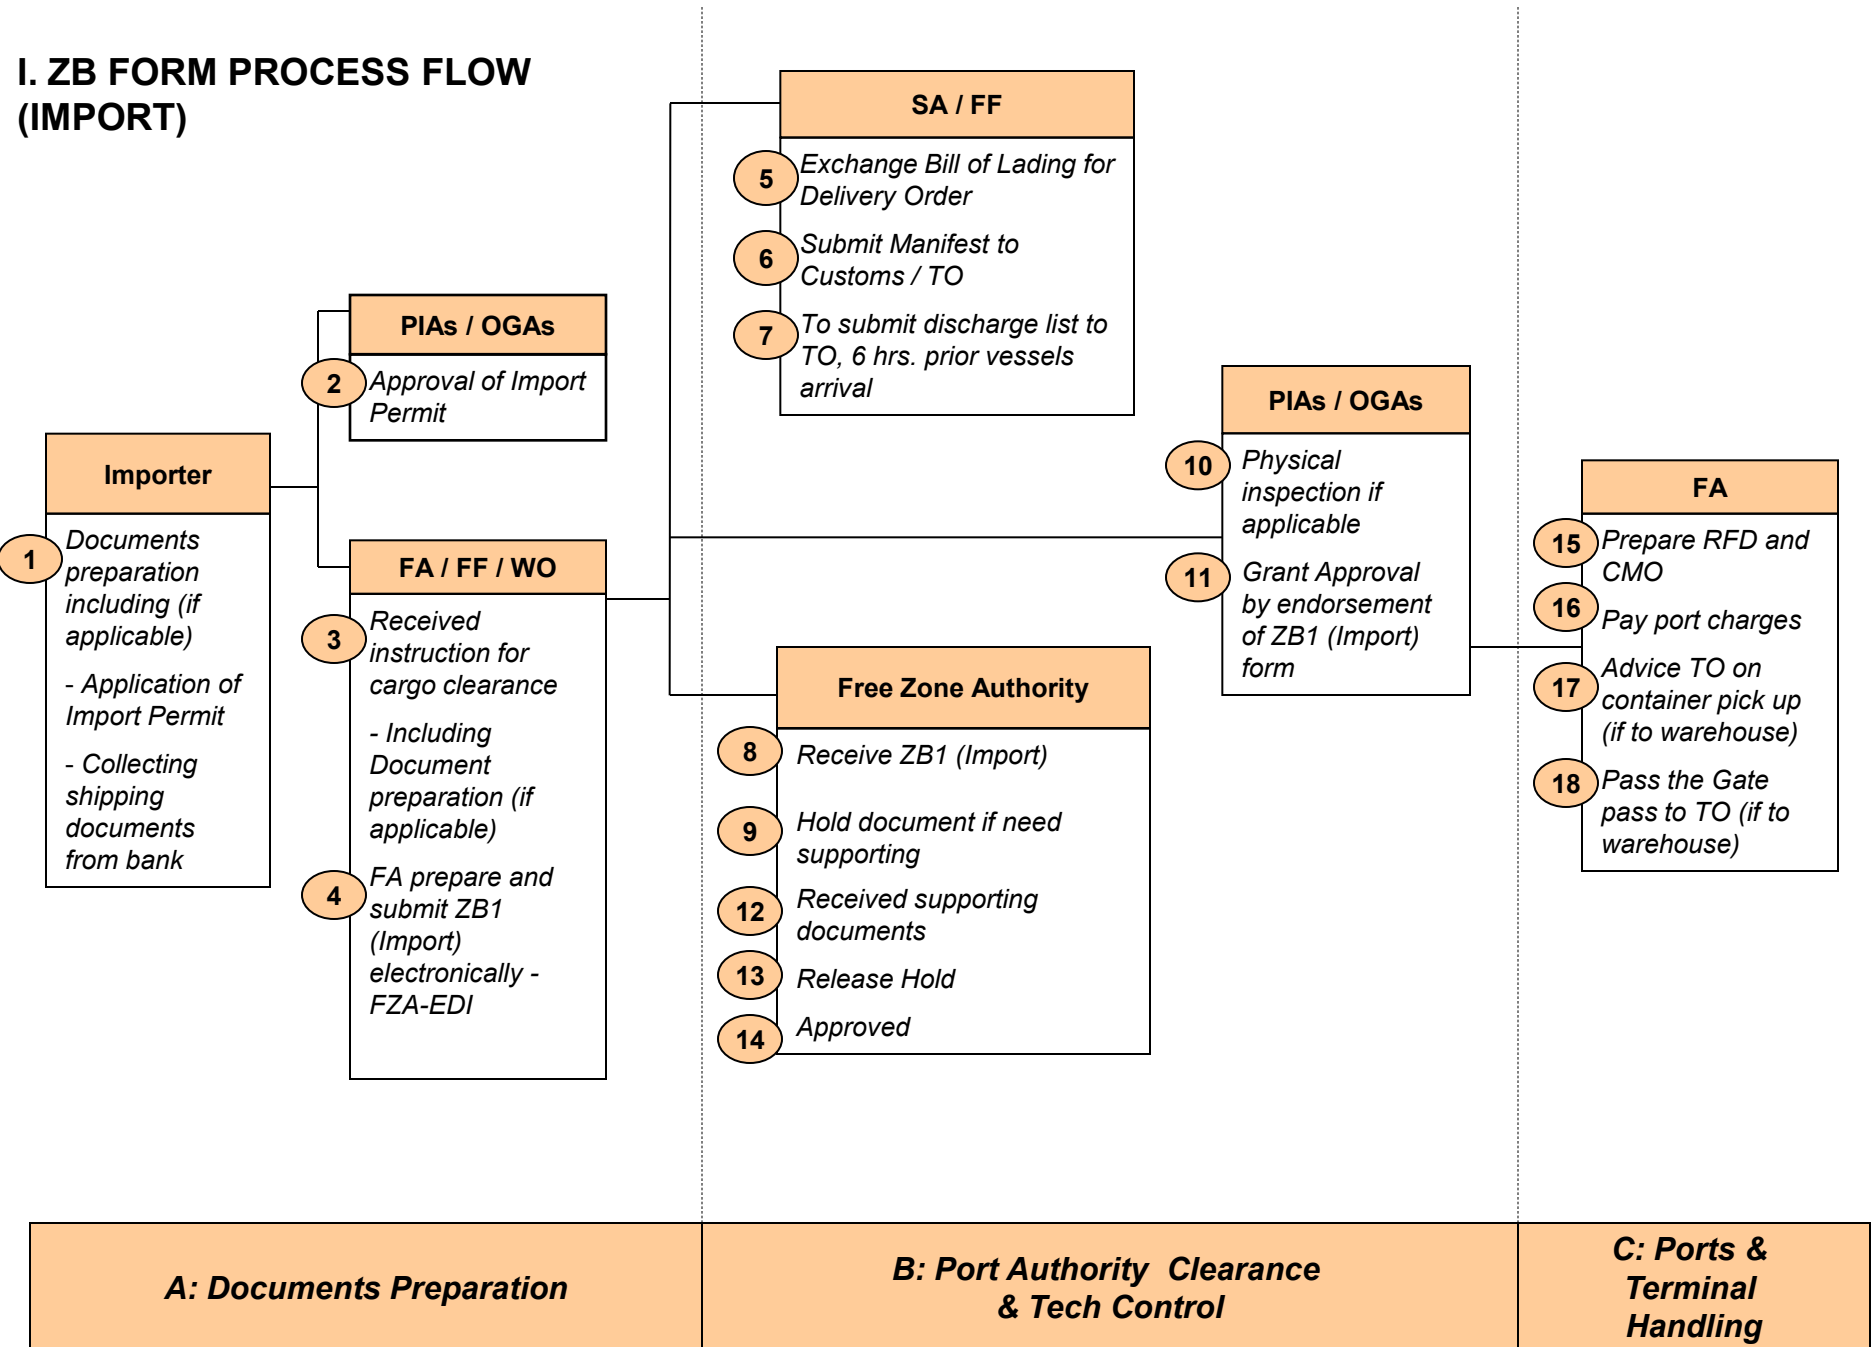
I. ZB FORM PROCESS FLOW (IMPORT)

Importer

1 Documents preparation including (if applicable)

- Application of Import Permit

- Collecting shipping documents from bank

PIAs / OGAs

2 Approval of Import Permit

FA / FF / WO

3 Received instruction for cargo clearance

- Including Document preparation (if applicable)

4 FA prepare and submit ZB1 (Import) electronically - FZA-EDI

SA / FF

5 Exchange Bill of Lading for Delivery Order

6 Submit Manifest to Customs / TO

7 To submit discharge list to TO, 6 hrs. prior vessels arrival

Free Zone Authority

8 Receive ZB1 (Import)

9 Hold document if need supporting

12 Received supporting documents

13 Release Hold

14 Approved

PIAs / OGAs

10 Physical inspection if applicable

11 Grant Approval by endorsement of ZB1 (Import) form

FA

15 Prepare RFD and CMO

16 Pay port charges

17 Advice TO on container pick up (if to warehouse)

18 Pass the Gate pass to TO (if to warehouse)

A: Documents Preparation

B: Port Authority Clearance & Tech Control

C: Ports & Terminal Handling